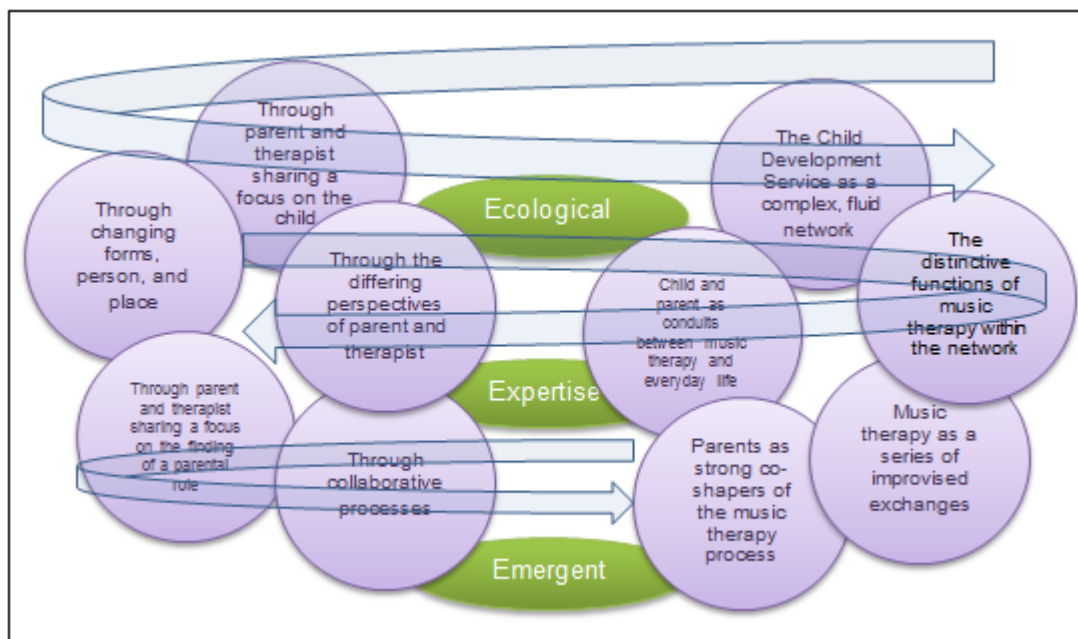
Through parent and therapist sharing a focus on the child

The Child Development Service as a complex, fluid network

Ecological

Through changing forms, person, and place

Through the differing perspectives of parent and therapist

Child and parent as conduits between music therapy and everyday life

The distinctive functions of music therapy within the network

Expertise

Through parent and therapist sharing a focus on the finding of a parental role

Through collaborative processes

Parents as strong co-shapers of the music therapy process

Music therapy as a series of improvised exchanges

Emergent